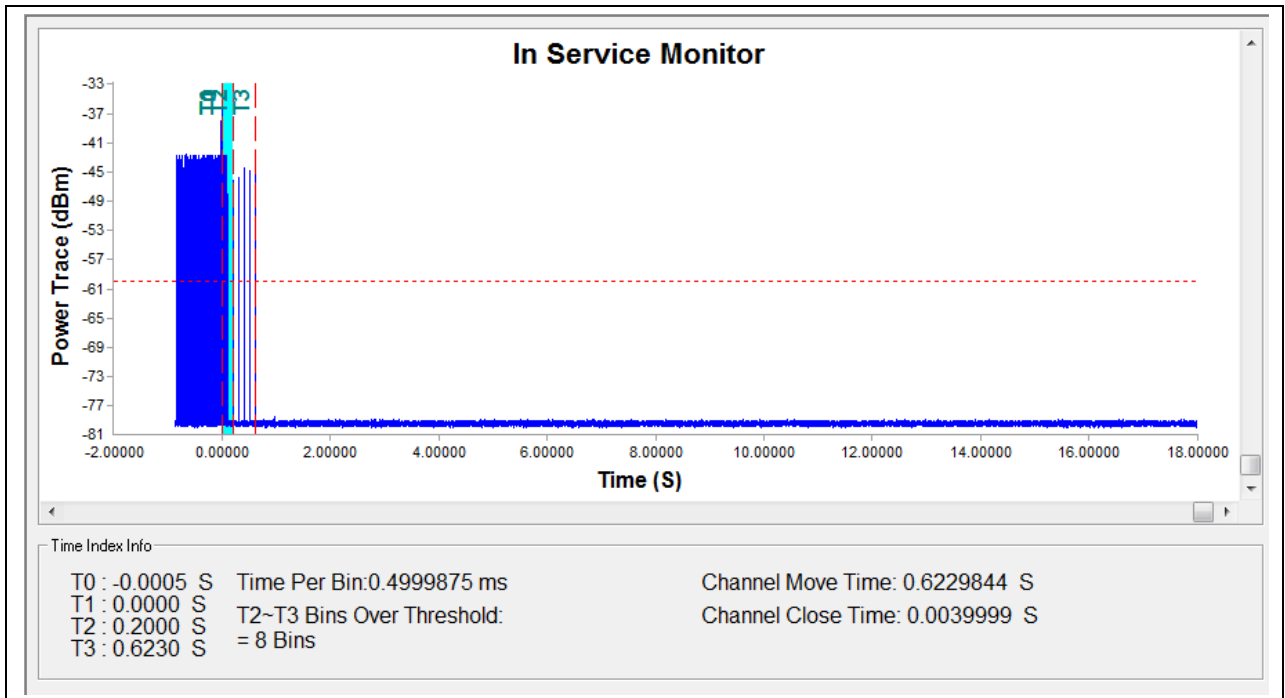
In Service Monitor

T0
T1
T2
T3

Power Trace (dBm)

-33
-37
-41
-45
-49
-53
-57
-61
-65
-69
-73
-77
-81

-2.00000
0.00000
2.00000
4.00000
6.00000
8.00000
10.00000
12.00000
14.00000
16.00000
18.00000

Time (S)

Time Index Info

T0 : -0.0005 S
T1 : 0.0000 S
T2 : 0.2000 S
T3 : 0.6230 S

Time Per Bin:0.4999875 ms

T2~T3 Bins Over Threshold:
= 8 Bins

Channel Move Time: 0.6229844 S

Channel Close Time: 0.0039999 S